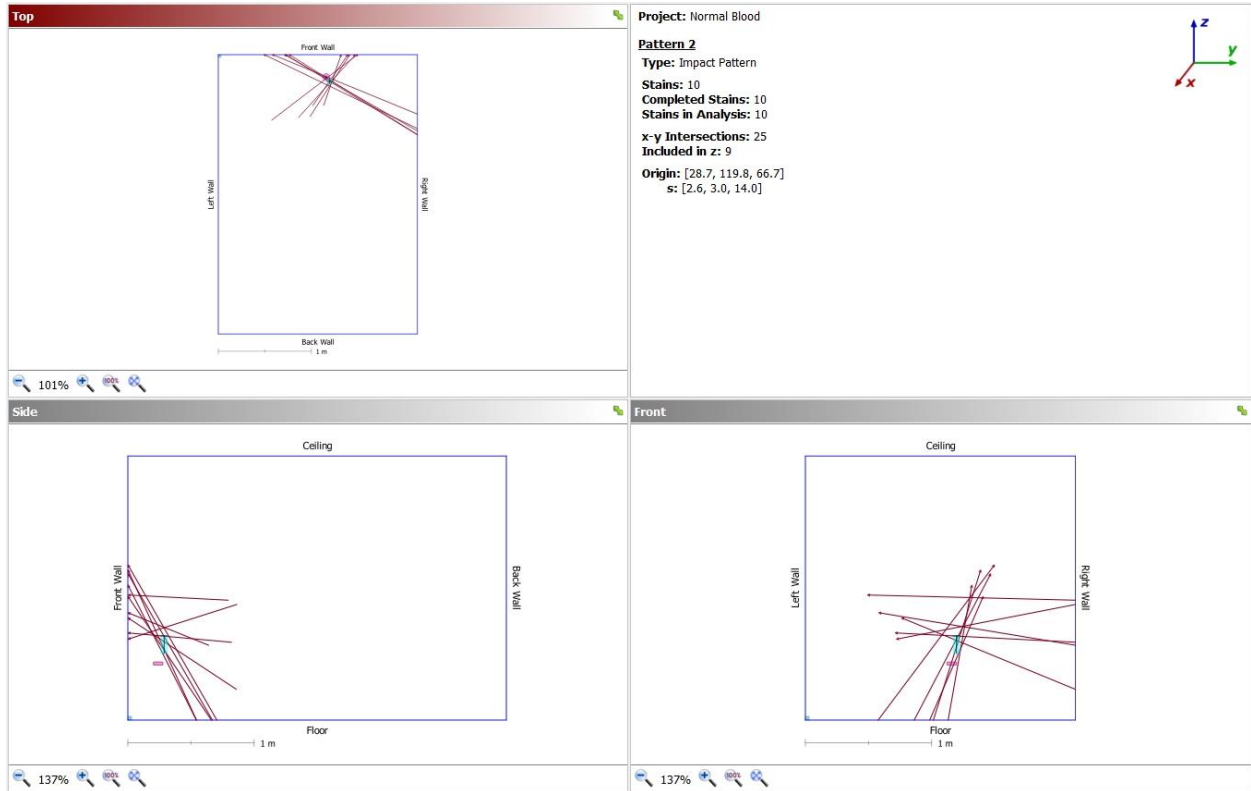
Top

Front Wall

Left Wall

Right Wall

Back Wall

1 m

101%

Project: Normal Blood

Pattern 2

Type: Impact Pattern

Stains: 10
Completed Stains: 10
Stains in Analysis: 10

x-y Intersections: 25
Included in z: 9

Origin: [28.7, 119.8, 66.7]
s: [2.6, 3.0, 14.0]

z
y
x

Side

Ceiling

Front Wall

Back Wall

Floor

1 m

137%

Front

Ceiling

Left Wall

Right Wall

Floor

1 m

137%